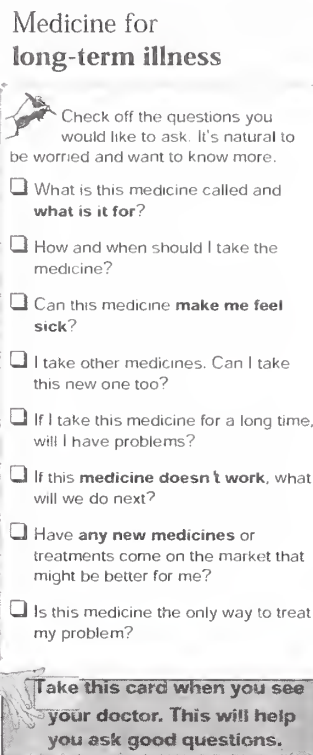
Medicine for
**long-term illness**

Check off the questions you would like to ask. It's natural to be worried and want to know more.

☐ What is this medicine called and **what is it for**?

☐ How and when should I take the medicine?

☐ Can this medicine **make me feel sick**?

☐ I take other medicines. Can I take this new one too?

☐ If I take this medicine for a long time, will I have problems?

☐ If this **medicine doesn't work**, what will we do next?

☐ Have **any new medicines** or treatments come on the market that might be better for me?

☐ Is this medicine the only way to treat my problem?

**Take this card when you see your doctor. This will help you ask good questions.**